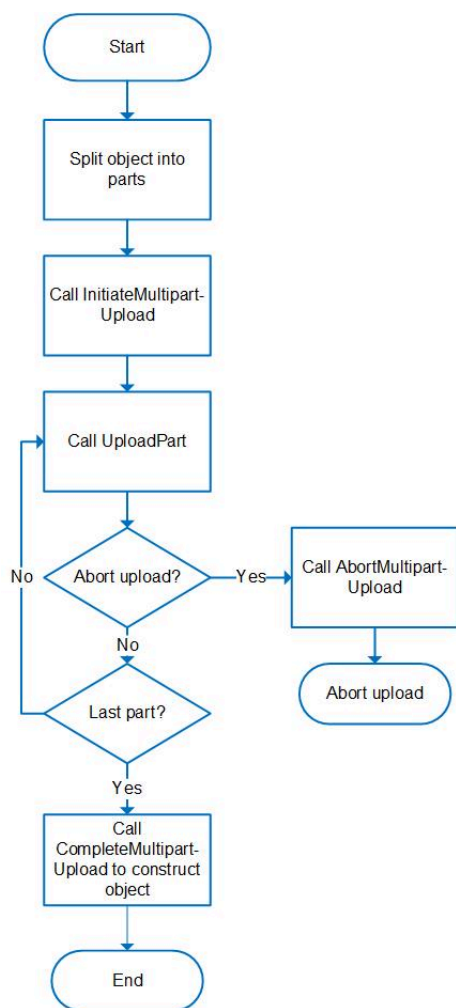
Start

Split object into parts

Call InitiateMultipart-Upload

Call UploadPart

No

Abort upload?

Yes

Call AbortMultipart-Upload

Abort upload

No

Last part?

Yes

Call CompleteMultipart-Upload to construct object

End